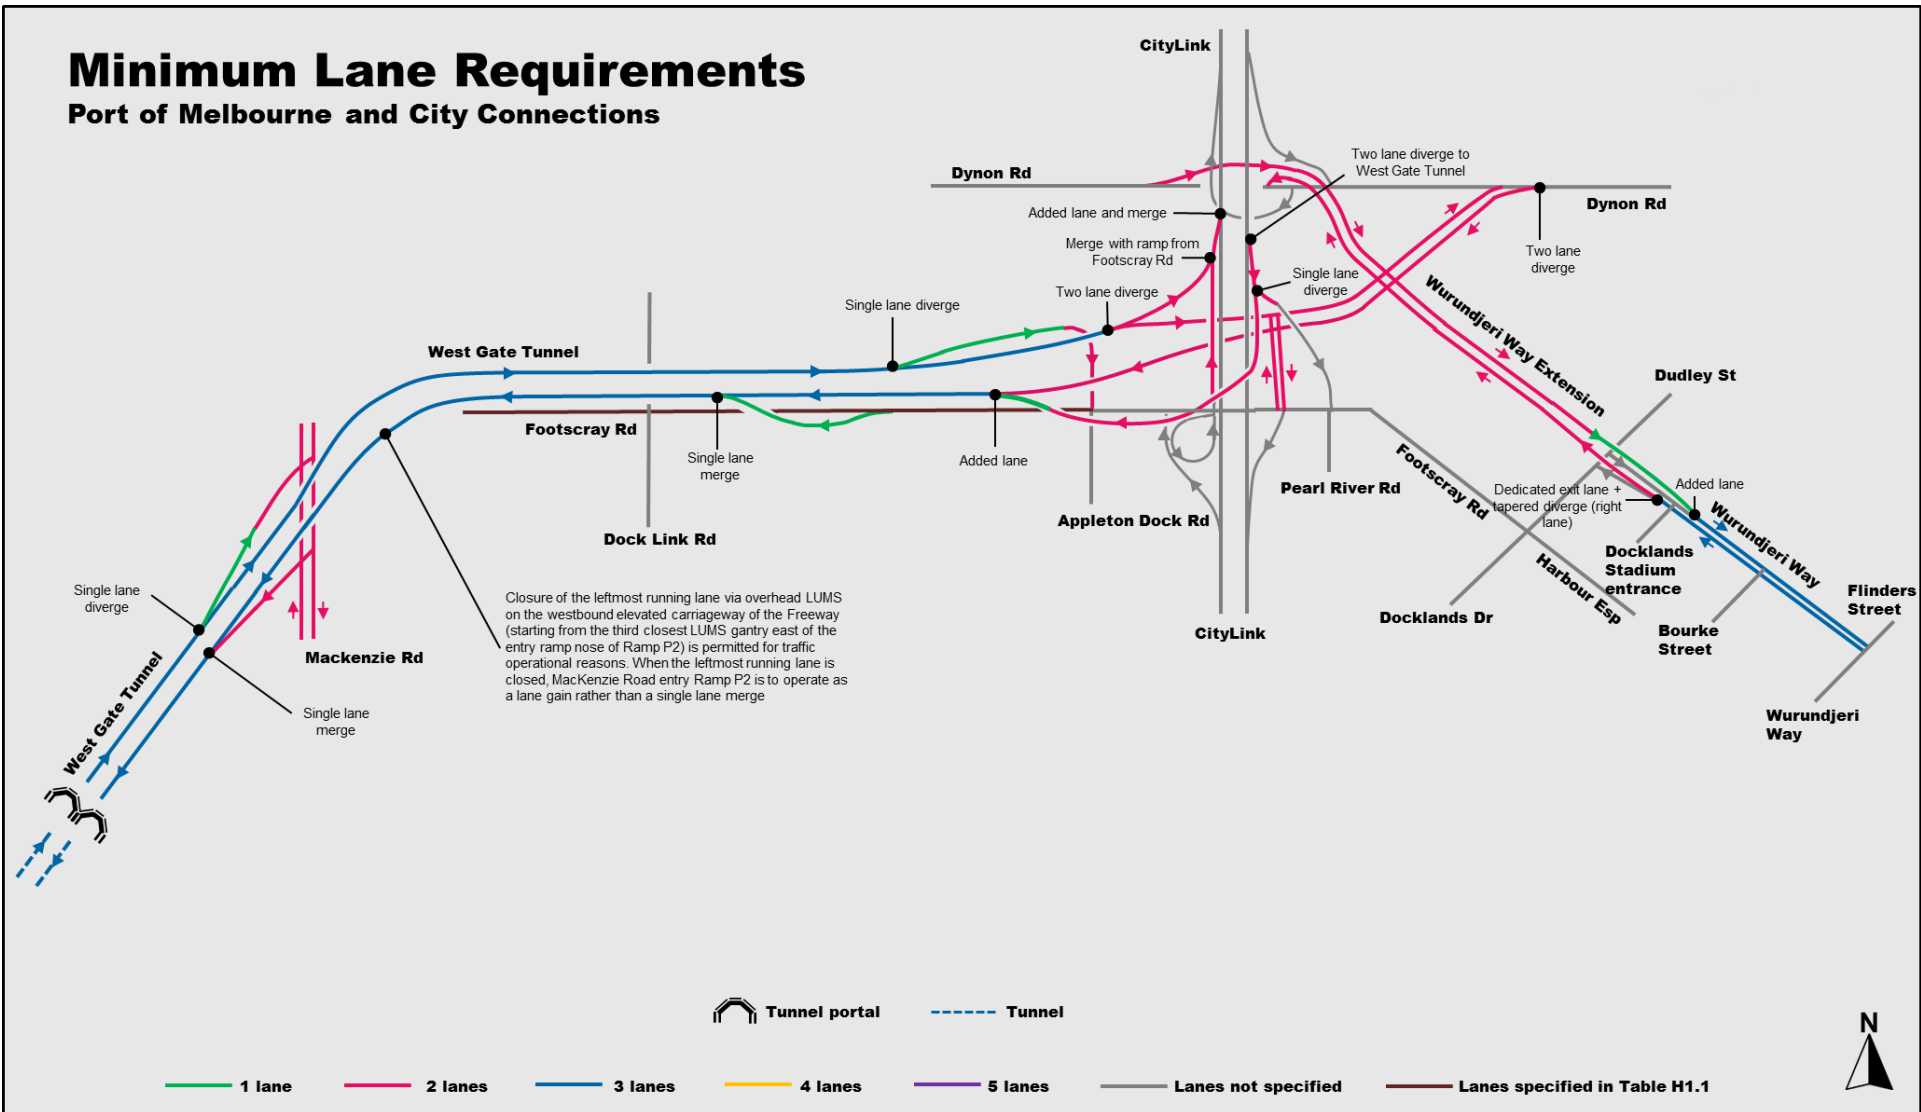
Minimum Lane Requirements
Port of Melbourne and City Connections

CityLink

Dynon Rd

Two lane diverge to West Gate Tunnel

Dynon Rd

Added lane and merge

Merge with ramp from Footscray Rd

Two lane diverge

Single lane diverge

Two lane diverge

Single lane diverge

West Gate Tunnel

Wurundjeri Way Extension

Dudley St

Footscray Rd

Single lane merge

Added lane

Appleton Dock Rd

Pearl River Rd

Footscray Rd

Dedicated exit lane + tapered diverge (right lane)

Added lane

Wurundjeri Way

Dock Link Rd

Docklands Stadium entrance

Harbour Esp

Flinders Street

Single lane diverge

Mackenzie Rd

Closure of the leftmost running lane via overhead LUMS on the westbound elevated carriageway of the Freeway (starting from the third closest LUMS gantry east of the entry ramp nose of Ramp P2) is permitted for traffic operational reasons. When the leftmost running lane is closed, MacKenzie Road entry Ramp P2 is to operate as a lane gain rather than a single lane merge

CityLink

Docklands Dr

Bourke Street

West Gate Tunnel

Single lane merge

Wurundjeri Way

Tunnel portal
Tunnel

N

1 lane
2 lanes
3 lanes
4 lanes
5 lanes
Lanes not specified
Lanes specified in Table H1.1